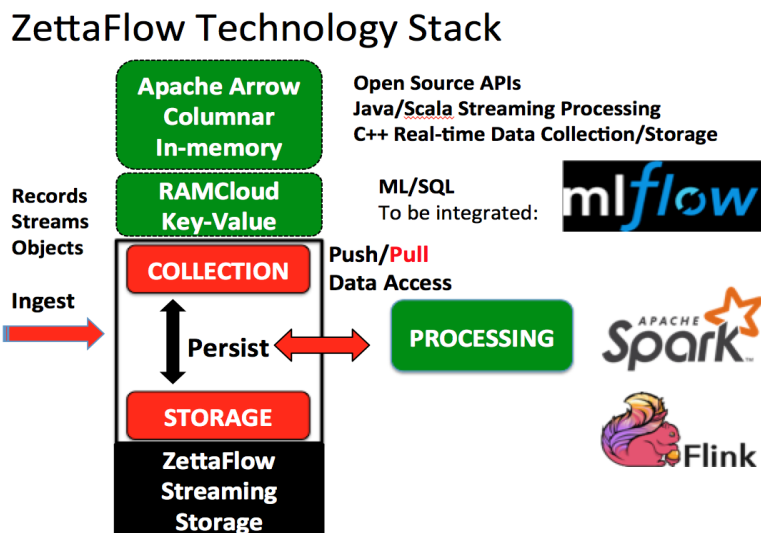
ZettaFlow Technology Stack

Apache Arrow Columnar In-memory

Open Source APIs
Java/Scala Streaming Processing
C++ Real-time Data Collection/Storage

Records
Streams
Objects

RAMCloud Key-Value

ML/SQL
To be integrated:

mlflow

Ingest

COLLECTION

Push/Pull
Data Access

Persist

PROCESSING

APACHE Spark

STORAGE

Flink

ZettaFlow Streaming Storage